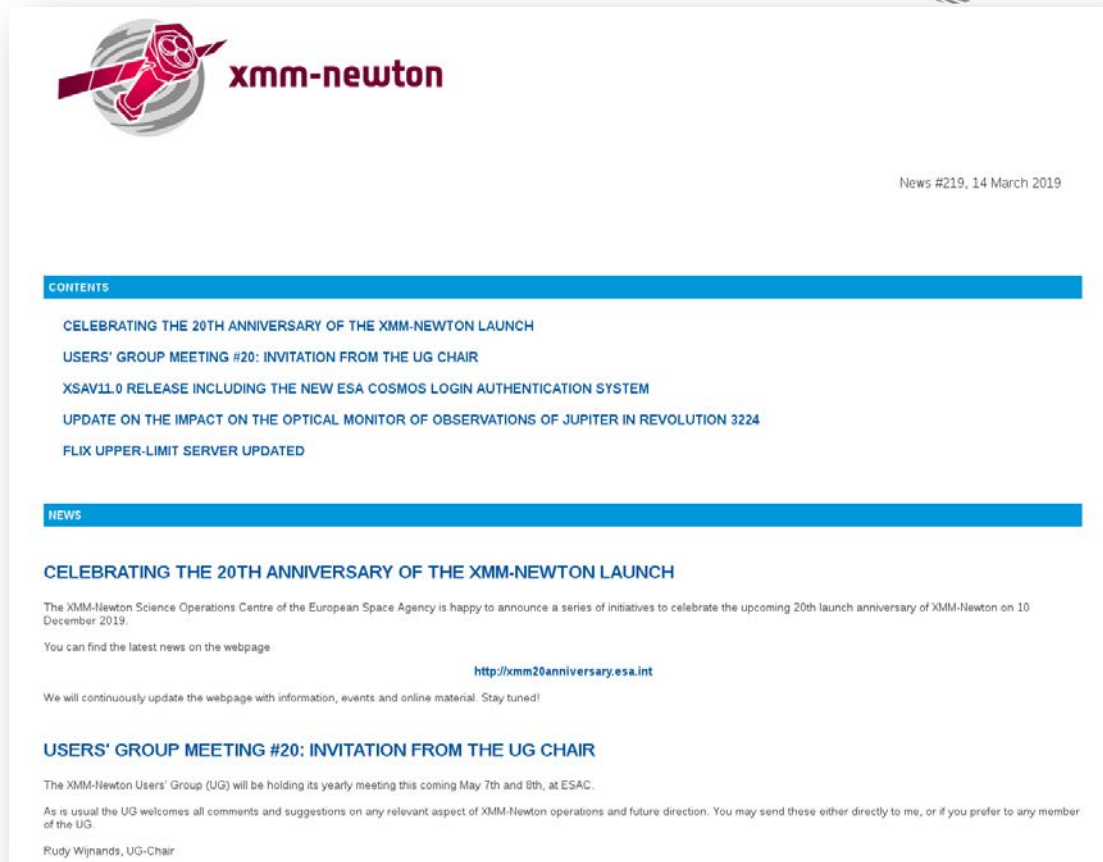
xmm-newton

News #219, 14 March 2019

CONTENTS

CELEBRATING THE 20TH ANNIVERSARY OF THE XMM-NEWTON LAUNCH

USERS' GROUP MEETING #20: INVITATION FROM THE UG CHAIR

XSAV11.0 RELEASE INCLUDING THE NEW ESA COSMOS LOGIN AUTHENTICATION SYSTEM

UPDATE ON THE IMPACT ON THE OPTICAL MONITOR OF OBSERVATIONS OF JUPITER IN REVOLUTION 3224

FLIX UPPER-LIMIT SERVER UPDATED

NEWS

CELEBRATING THE 20TH ANNIVERSARY OF THE XMM-NEWTON LAUNCH

The XMM-Newton Science Operations Centre of the European Space Agency is happy to announce a series of initiatives to celebrate the upcoming 20th launch anniversary of XMM-Newton on 10 December 2019.

You can find the latest news on the webpage

http://xmm20anniversary.esa.int

We will continuously update the webpage with information, events and online material. Stay tuned!

USERS' GROUP MEETING #20: INVITATION FROM THE UG CHAIR

The XMM-Newton Users' Group (UG) will be holding its yearly meeting this coming May 7th and 8th, at ESAC.

As is usual the UG welcomes all comments and suggestions on any relevant aspect of XMM-Newton operations and future direction. You may send these either directly to me, or if you prefer to any member of the UG.

Rudy Wijnands, UG-Chair